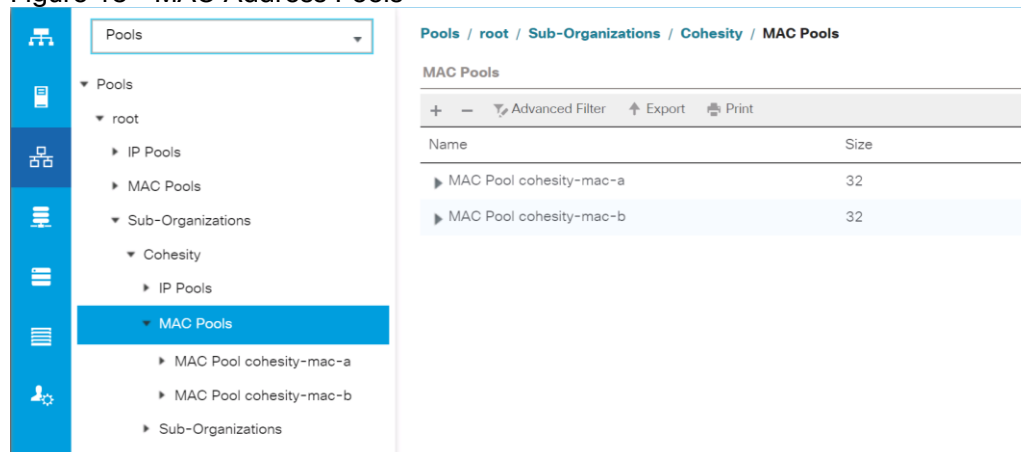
Figure 18 MAC Address Pools

Pools

▾ Pools
▾ root
▸ IP Pools
▸ MAC Pools
▾ Sub-Organizations
▾ Cohesity
▸ IP Pools
▾ MAC Pools
▸ MAC Pool cohesity-mac-a
▸ MAC Pool cohesity-mac-b
▸ Sub-Organizations

Pools / root / Sub-Organizations / Cohesity / MAC Pools

MAC Pools

+ − Advanced Filter Export Print

| Name | Size |
|---|---|
| ▸ MAC Pool cohesity-mac-a | 32 |
| ▸ MAC Pool cohesity-mac-b | 32 |